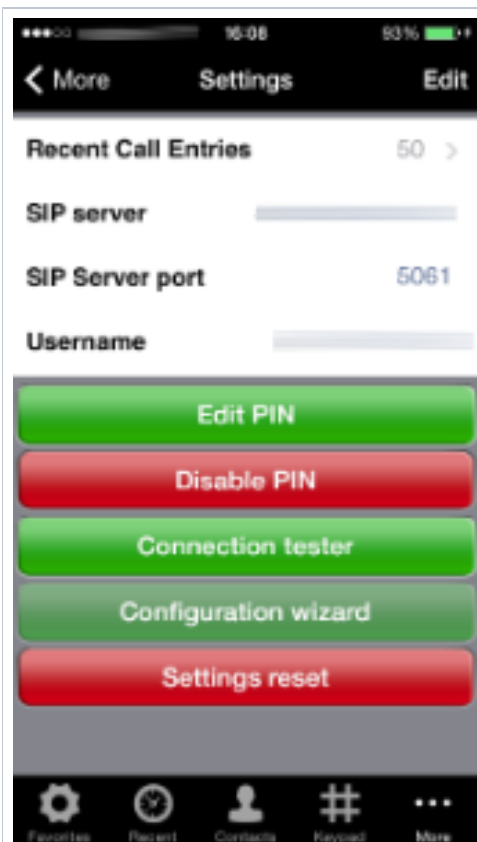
16:08 93%

More Settings Edit

Recent Call Entries 50

SIP server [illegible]

SIP Server port 5061

Username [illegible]

Edit PIN

Disable PIN

Connection tester

Configuration wizard

Settings reset

Favorites Recent Contacts Keypad More